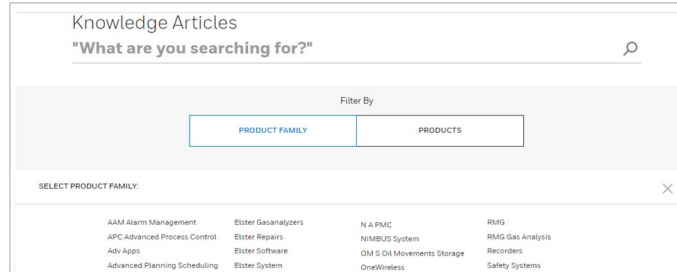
Knowledge Articles

"What are you searching for?"

Filter By

PRODUCT FAMILY

PRODUCTS

SELECT PRODUCT FAMILY:

AAM Alarm Management
APC Advanced Process Control
Adv Apps
Advanced Planning Scheduling

Elster Gasanalyzers
Elster Repairs
Elster Software
Elster System

N A PMC
NIMBUS System
OM S Oil Movements Storage
OneWireless

RMG
RMG Gas Analysis
Recorders
Safety Systems